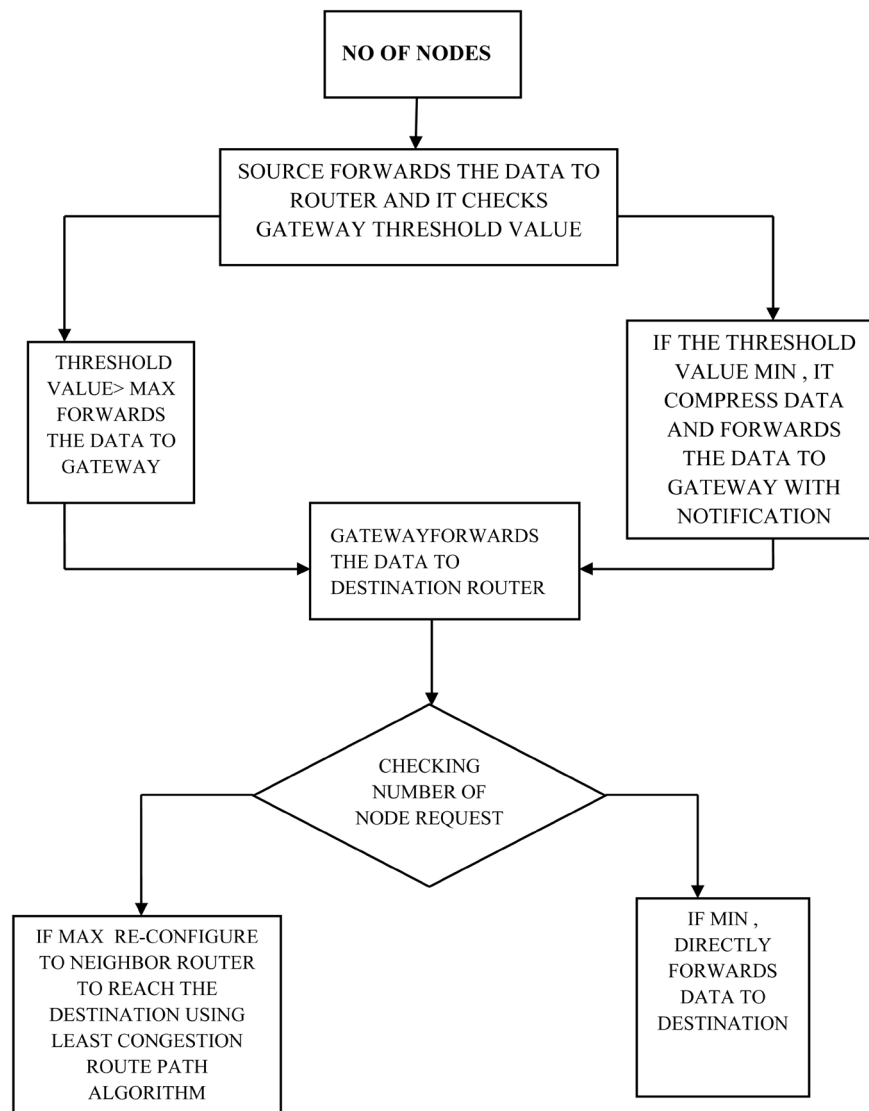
NO OF NODES

SOURCE FORWARDS THE DATA TO ROUTER AND IT CHECKS GATEWAY THRESHOLD VALUE

THRESHOLD VALUE> MAX FORWARDS THE DATA TO GATEWAY

IF THE THRESHOLD VALUE MIN , IT COMPRESS DATA AND FORWARDS THE DATA TO GATEWAY WITH NOTIFICATION

GATEWAYFORWARDS THE DATA TO DESTINATION ROUTER

CHECKING NUMBER OF NODE REQUEST

IF MAX RE-CONFIGURE TO NEIGHBOR ROUTER TO REACH THE DESTINATION USING LEAST CONGESTION ROUTE PATH ALGORITHM

IF MIN , DIRECTLY FORWARDS DATA TO DESTINATION